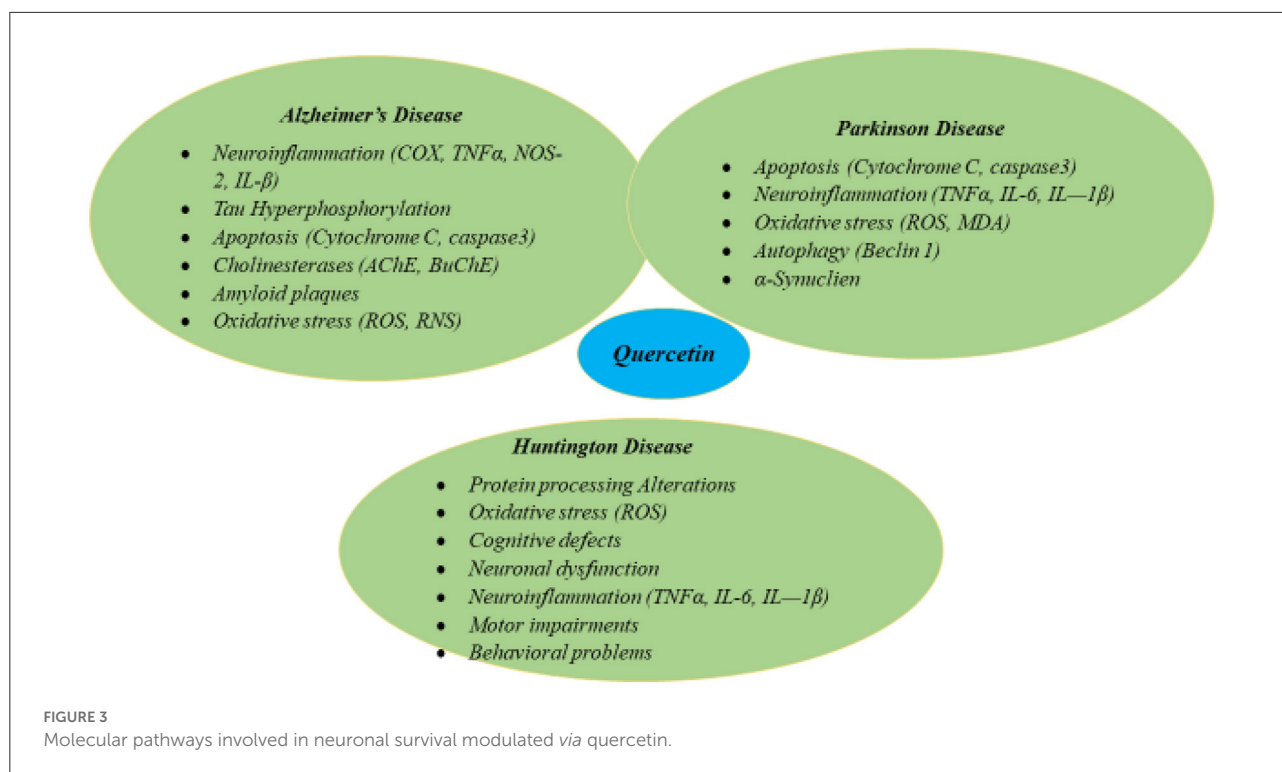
Alzheimer's Disease

- Neuroinflammation (COX, TNFα, NOS-2, IL-β)
- Tau Hyperphosphorylation
- Apoptosis (Cytochrome C, caspase3)
- Cholinesterases (AChE, BuChE)
- Amyloid plaques
- Oxidative stress (ROS, RNS)

Parkinson Disease

- Apoptosis (Cytochrome C, caspase3)
- Neuroinflammation (TNFα, IL-6, IL—1β)
- Oxidative stress (ROS, MDA)
- Autophagy (Beclin 1)
- α-Synuclien

Quercetin

Huntington Disease

- Protein processing Alterations
- Oxidative stress (ROS)
- Cognitive defects
- Neuronal dysfunction
- Neuroinflammation (TNFα, IL-6, IL—1β)
- Motor impairments
- Behavioral problems

FIGURE 3
Molecular pathways involved in neuronal survival modulated via quercetin.